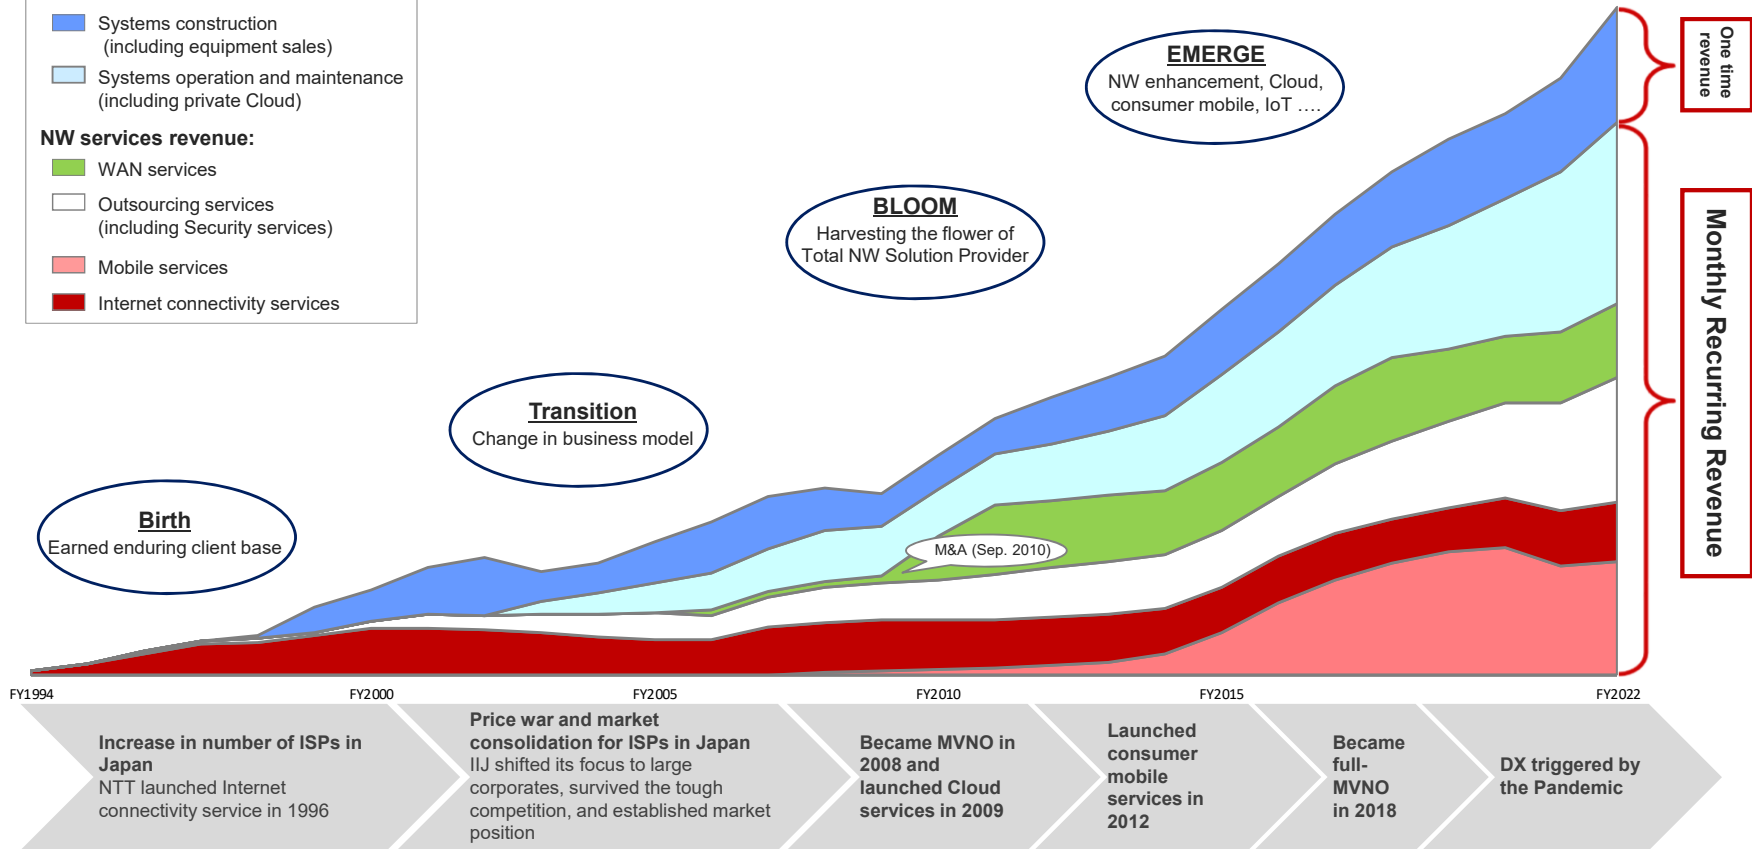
Systems construction (including equipment sales)

Systems operation and maintenance (including private Cloud)

NW services revenue:

WAN services

Outsourcing services (including Security services)

Mobile services

Internet connectivity services

EMERGE
NW enhancement, Cloud, consumer mobile, IoT ….

One time revenue

BLOOM
Harvesting the flower of Total NW Solution Provider

Monthly Recurring Revenue

Transition
Change in business model

Birth
Earned enduring client base

M&A (Sep. 2010)

FY1994

FY2000

FY2005

FY2010

FY2015

FY2022

Increase in number of ISPs in Japan
NTT launched Internet connectivity service in 1996

Price war and market consolidation for ISPs in Japan
IIJ shifted its focus to large corporates, survived the tough competition, and established market position

Became MVNO in 2008 and launched Cloud services in 2009

Launched consumer mobile services in 2012

Became full-MVNO in 2018

DX triggered by the Pandemic